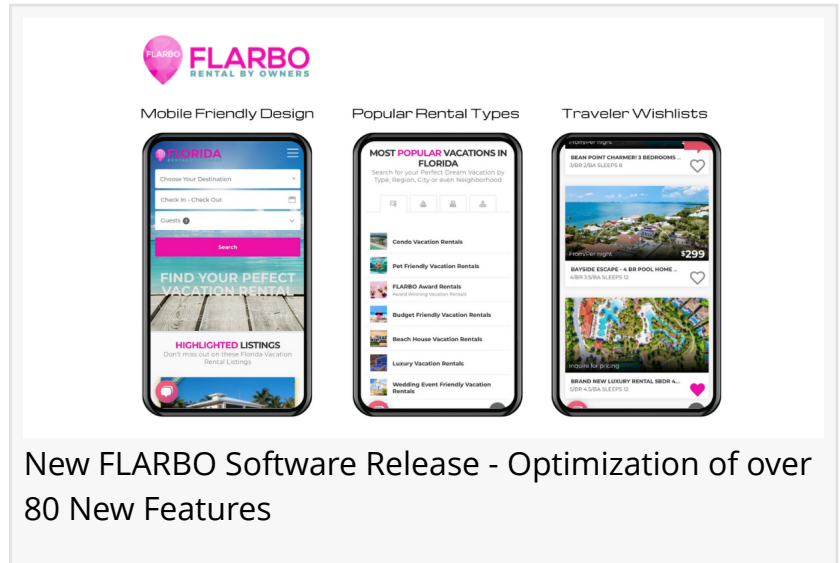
FLARBO FLARBO
RENTAL BY OWNERS

Mobile Friendly Design

FLORIDA

Choose Your Destination

Check in - Check Out

Guests

Search

FIND YOUR PERFECT VACATION RENTAL

HIGHLIGHTED LISTINGS
Don't miss out on these Florida Vacation Rental Listings

Popular Rental Types

MOST POPULAR VACATIONS IN FLORIDA
Search for your Perfect Dream Vacation by Type, Region, City or even Neighborhood

Condo Vacation Rentals

Pet Friendly Vacation Rentals

FLARBO Award Rentals
Award Winning Vacation Rentals

Budget Friendly Vacation Rentals

Beach House Vacation Rentals

Luxury Vacation Rentals

Wedding Event Friendly Vacation Rentals

Traveler Wishlists

From/per night

BEAN POINT CHARMER! 3 BEDROOMS ...
3/BR 2/BA SLEEPS 8

From/per night $299

BAYSIDE ESCAPE - 4 BR POOL HOME ...
4/BR 3.5/BA SLEEPS 12

Inquire for pricing

BRAND NEW LUXURY RENTAL 5BDR 4...
5/BR 4.5/BA SLEEPS 12

New FLARBO Software Release - Optimization of over 80 New Features